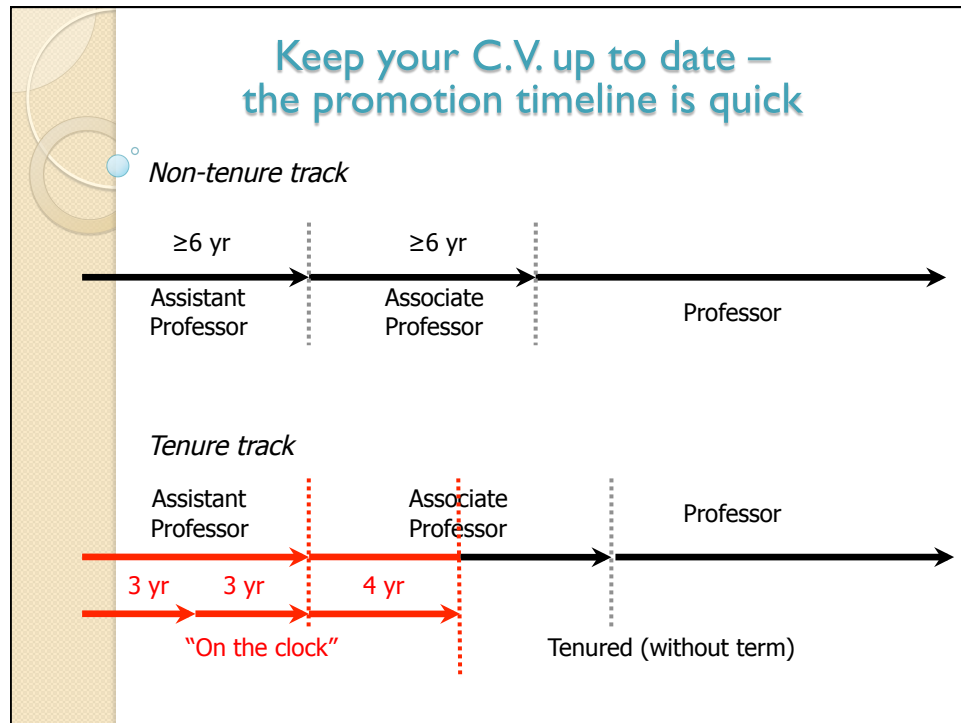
Keep your C.V. up to date – the promotion timeline is quick

Non-tenure track

≥6 yr

≥6 yr

Assistant Professor

Associate Professor

Professor

Tenure track

Assistant Professor

Associate Professor

Professor

3 yr

3 yr

4 yr

"On the clock"

Tenured (without term)